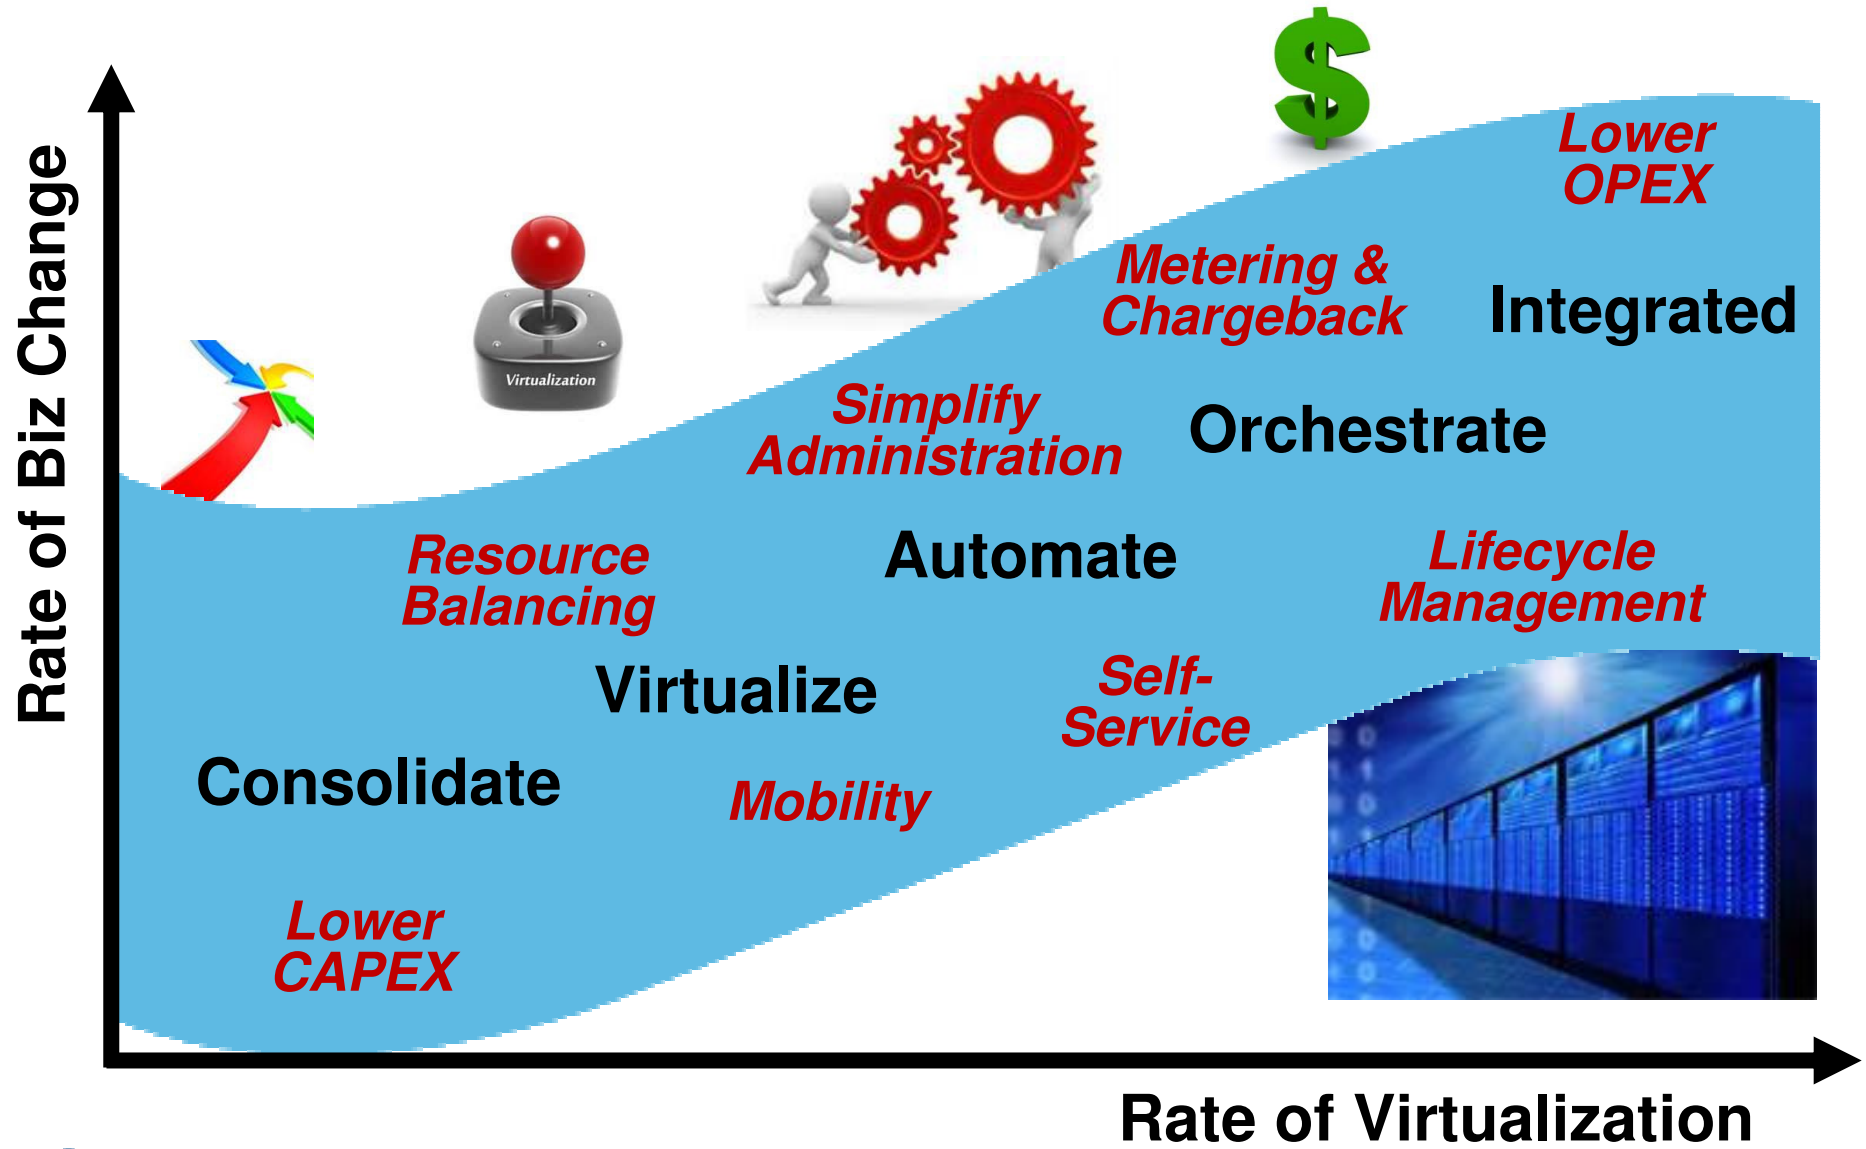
Rate of Biz Change

Virtualization

$

Lower OPEX

Metering & Chargeback

Integrated

Simplify Administration

Orchestrate

Resource Balancing

Automate

Lifecycle Management

Virtualize

Self-Service

Consolidate

Mobility

Lower CAPEX

Rate of Virtualization